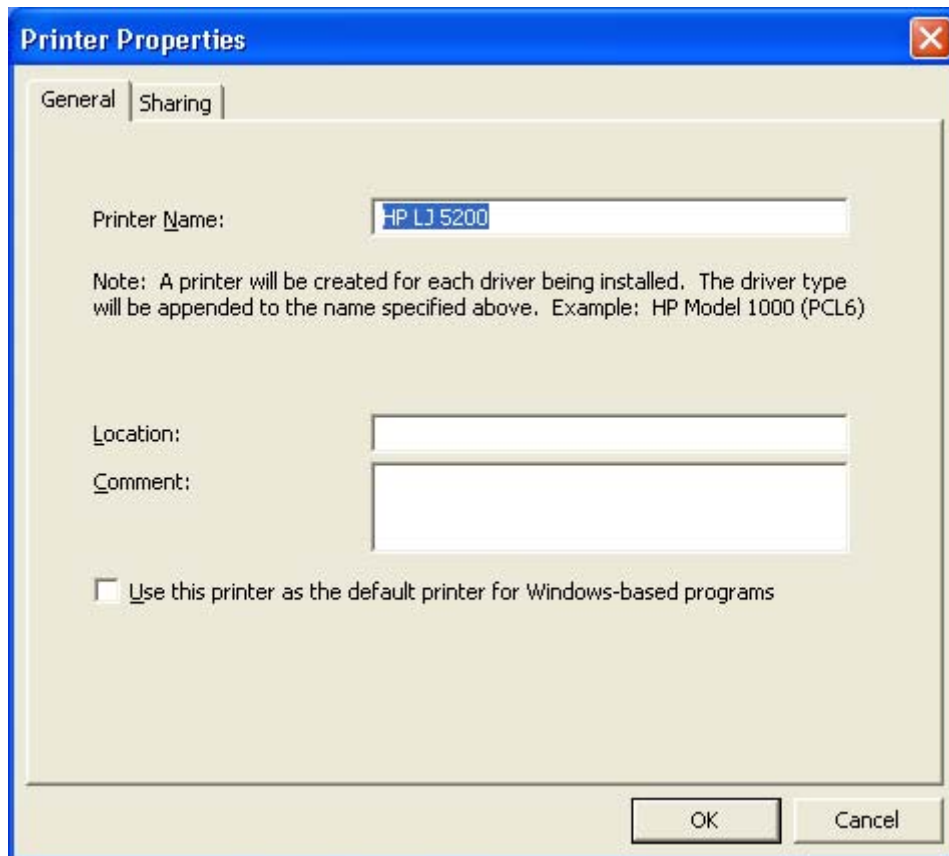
Printer Properties

General | Sharing

Printer Name: HP LJ 5200

Note: A printer will be created for each driver being installed. The driver type will be appended to the name specified above. Example: HP Model 1000 (PCL6)

Location:

Comment:

Use this printer as the default printer for Windows-based programs

OK Cancel